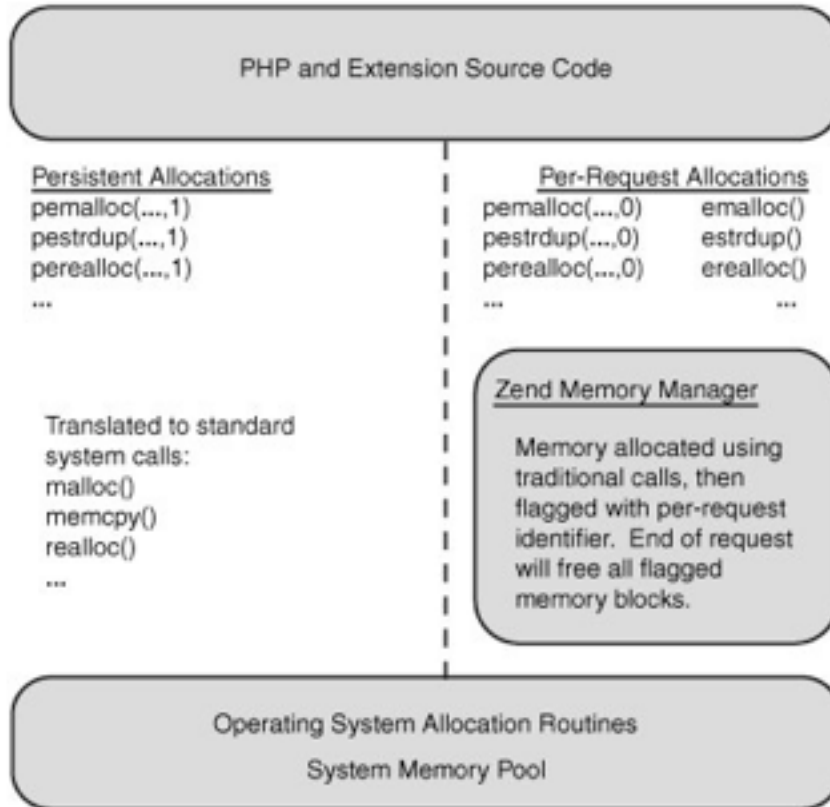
PHP and Extension Source Code

Persistent Allocations
pemalloc(...,1)
pestrdup(...,1)
perealloc(...,1)
...

Per-Request Allocations
pemalloc(...,0) emalloc()
pestrdup(...,0) estrdup()
perealloc(...,0) erealloc()
... ...

Translated to standard system calls:
malloc()
memcpy()
realloc()
...

Zend Memory Manager

Memory allocated using traditional calls, then flagged with per-request identifier. End of request will free all flagged memory blocks.

Operating System Allocation Routines

System Memory Pool